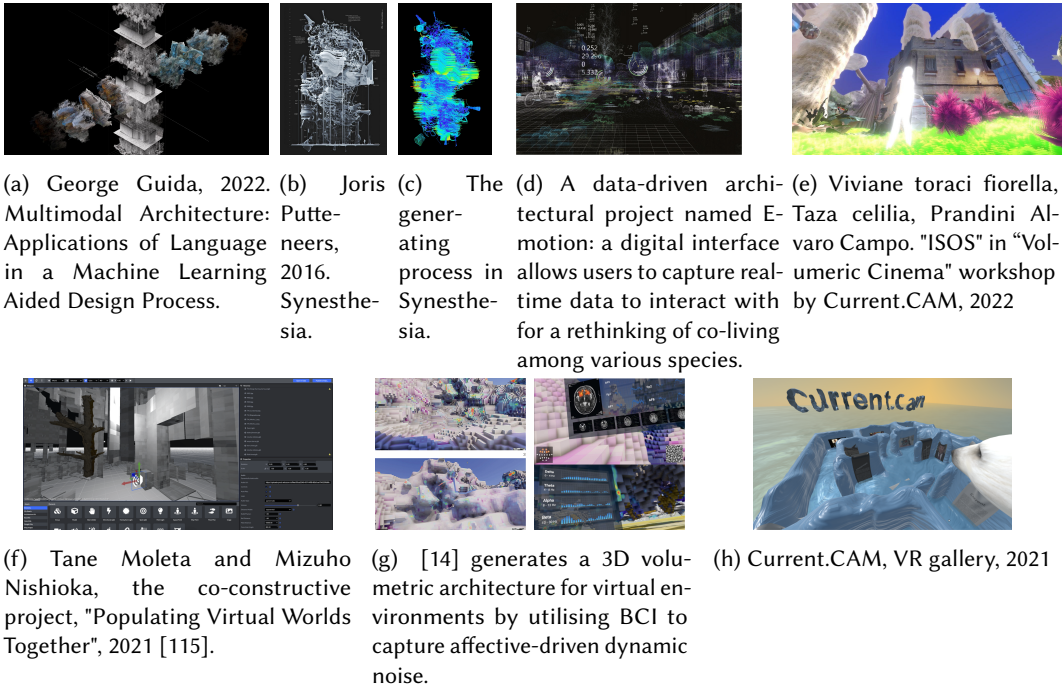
(a) George Guida, 2022. Multimodal Architecture: Applications of Language in a Machine Learning Aided Design Process.

(b) Joris Putteneers, 2016. Synesthesia.

(c) The generating process in Synesthesia.

(d) A data-driven architectural project named E-motion: a digital interface allows users to capture real-time data to interact with for a rethinking of co-living among various species.

(e) Viviane toraci fiorella, Taza celilia, Prandini Alvaro Campo. "ISOS" in “Volumeric Cinema" workshop by Current.CAM, 2022

(f) Tane Moleta and Mizuho Nishioka, the co-constructive project, "Populating Virtual Worlds Together", 2021 [115].

(g) [14] generates a 3D volumetric architecture for virtual environments by utilising BCI to capture affective-driven dynamic noise.

Current.cam

(h) Current.CAM, VR gallery, 2021